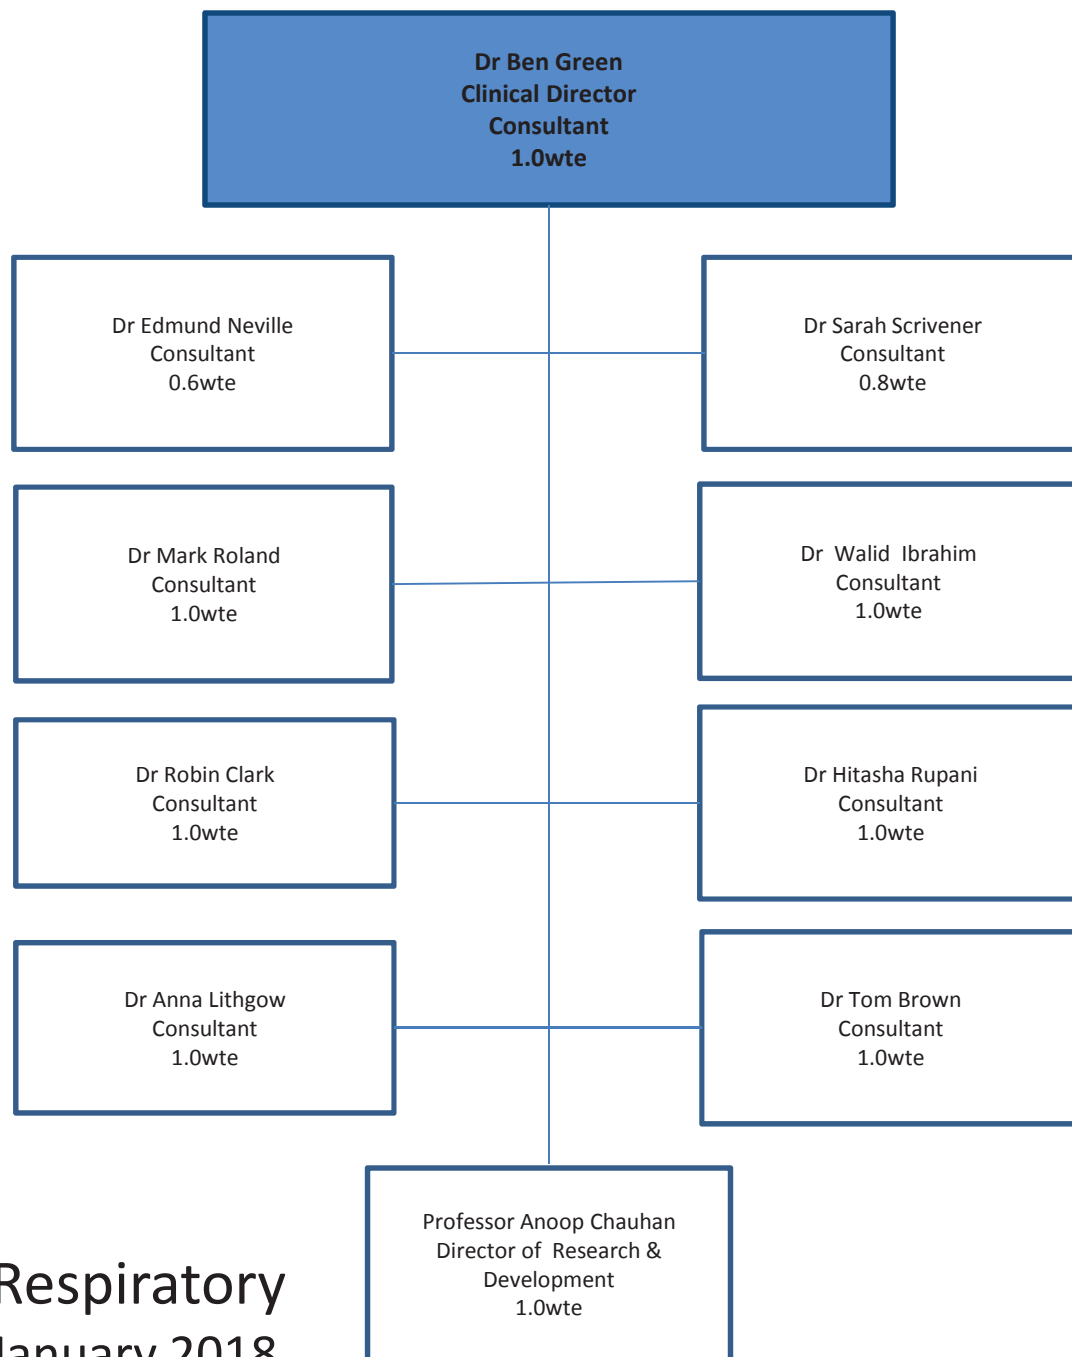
Dr Ben Green
Clinical Director
Consultant
1.0wte

Dr Edmund Neville
Consultant
0.6wte

Dr Sarah Scrivener
Consultant
0.8wte

Dr Mark Roland
Consultant
1.0wte

Dr Walid Ibrahim
Consultant
1.0wte

Dr Robin Clark
Consultant
1.0wte

Dr Hitasha Rupani
Consultant
1.0wte

Dr Anna Lithgow
Consultant
1.0wte

Dr Tom Brown
Consultant
1.0wte

Professor Anoop Chauhan
Director of Research &
Development
1.0wte

Respiratory
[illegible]anuary 2018